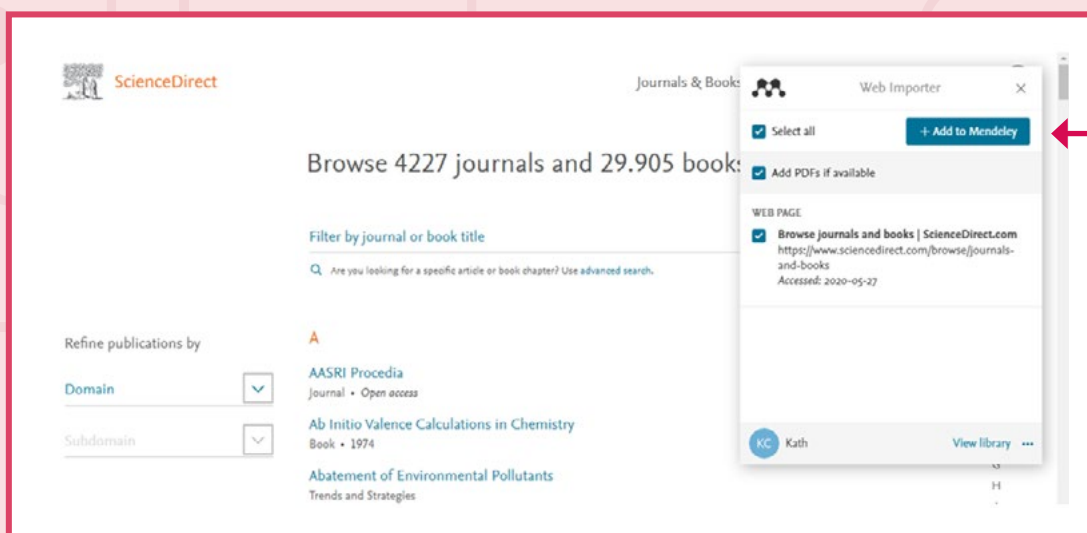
ScienceDirect

Journals & Books

Browse 4227 journals and 29.905 books

Filter by journal or book title

Are you looking for a specific article or book chapter? Use advanced search.

Refine publications by

Domain

Subdomain

A

AASRI Procedia
Journal • Open access

Ab Initio Valence Calculations in Chemistry
Book • 1974

Abatement of Environmental Pollutants
Trends and Strategies

Web Importer

Select all

+ Add to Mendeley

Add PDFs if available

WEB PAGE

Browse journals and books | ScienceDirect.com
https://www.sciencedirect.com/browse/journals-and-books
Accessed: 2020-05-27

KC Kath

View library •••

G
H